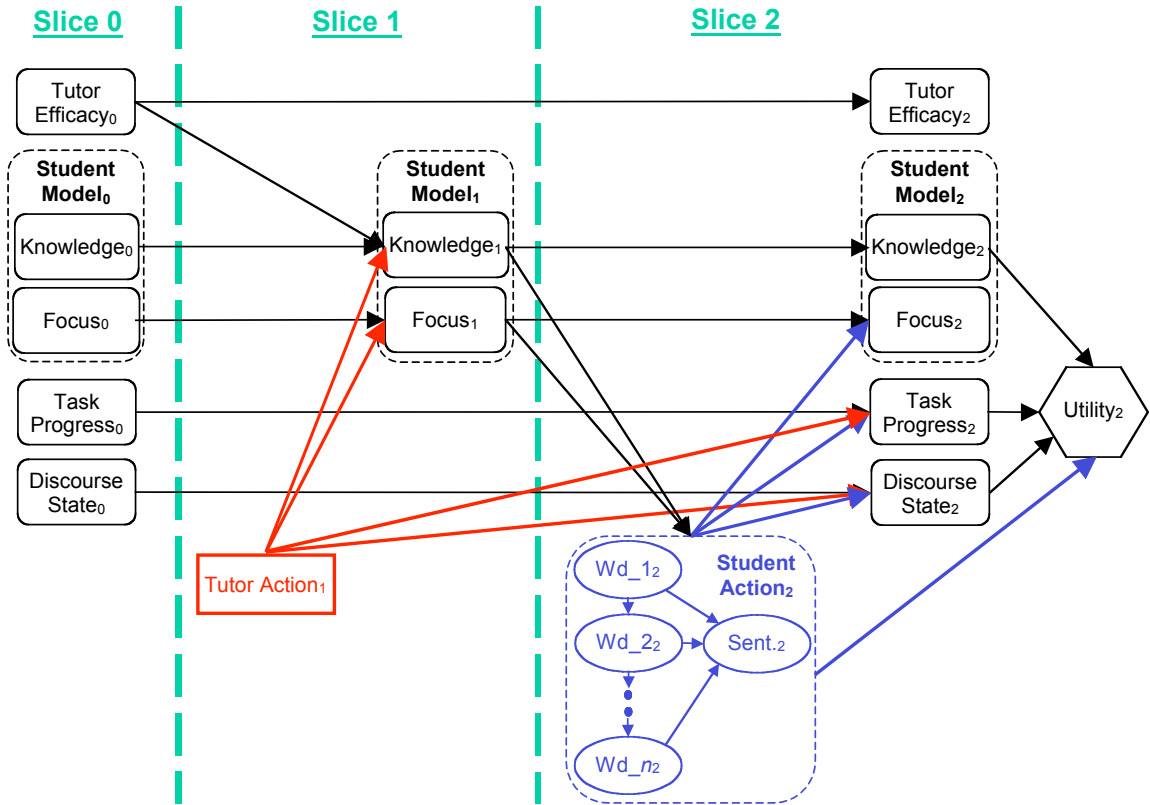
Slice 0

Slice 1

Slice 2

Tutor Efficacy$_0$

Tutor Efficacy$_2$

Student Model$_0$

Knowledge$_0$

Focus$_0$

Student Model$_1$

Knowledge$_1$

Focus$_1$

Student Model$_2$

Knowledge$_2$

Focus$_2$

Task Progress$_0$

Task Progress$_2$

Utility$_2$

Discourse State$_0$

Discourse State$_2$

Tutor Action$_1$

Wd\_1$_2$

Student Action$_2$

Wd\_2$_2$

Sent.$_2$

Wd\_$n_2$